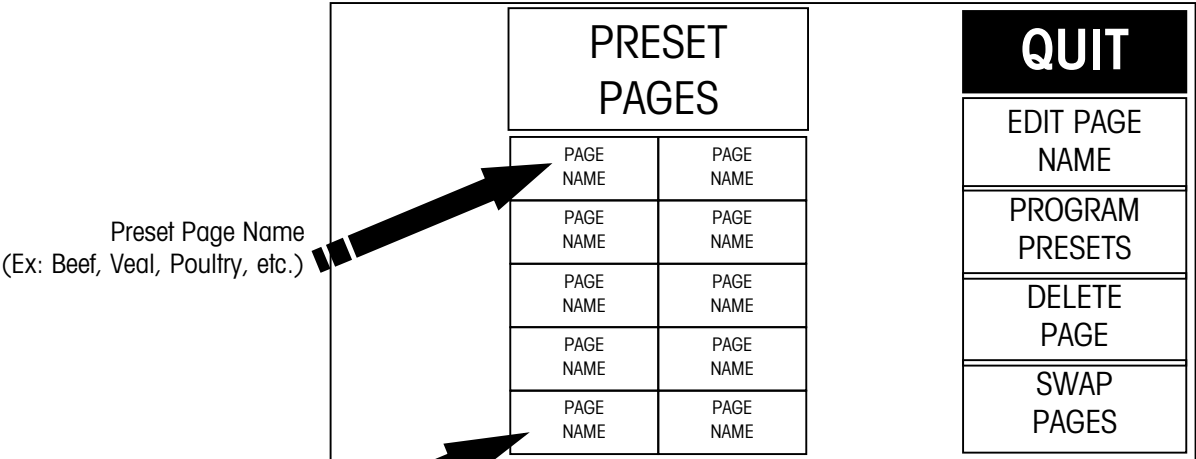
Preset Page Name
(Ex: Beef, Veal, Poultry, etc.)

PRESET PAGES

| PAGE NAME | PAGE NAME |
|---|---|
| PAGE NAME | PAGE NAME |
| PAGE NAME | PAGE NAME |
| PAGE NAME | PAGE NAME |
| PAGE NAME | PAGE NAME |

QUIT

EDIT PAGE NAME

PROGRAM PRESETS

DELETE PAGE

SWAP PAGES